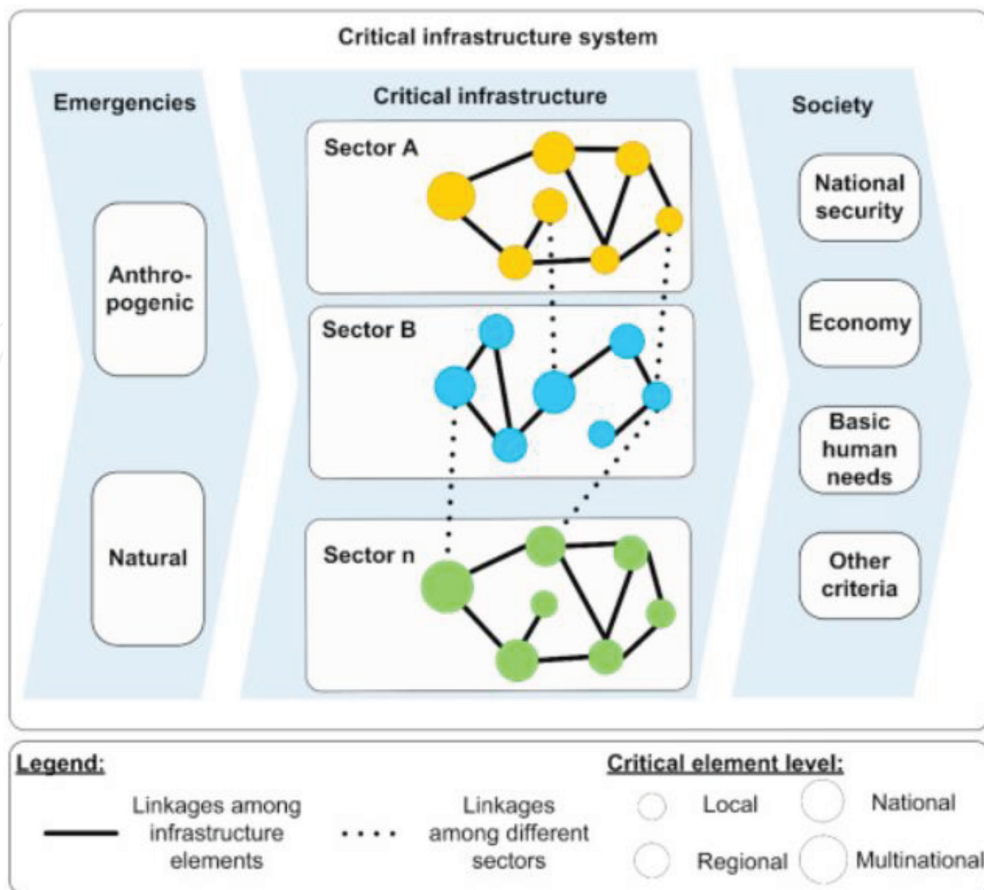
Critical infrastructure system

Emergencies

Anthropogenic

Natural

Critical infrastructure

Sector A

Sector B

Sector n

Society

National security

Economy

Basic human needs

Other criteria

Legend:

Linkages among infrastructure elements

Linkages among different sectors

Critical element level:

Local

Regional

National

Multinational